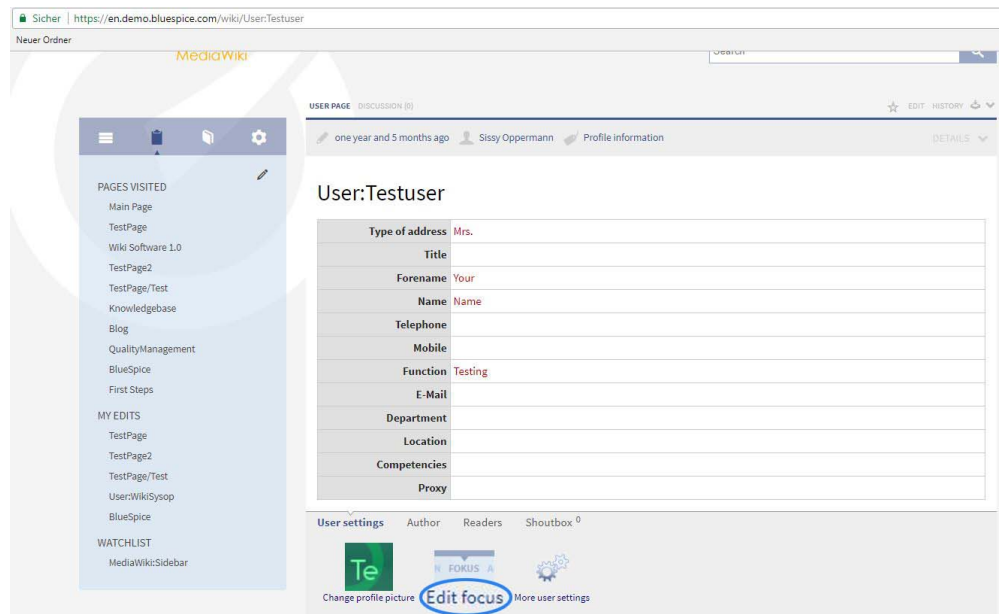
Sicher | https://en.demo.bluespice.com/wiki/User:Testuser

Neuer Ordner

MediaWiki

Search

USER PAGE DISCUSSION (0)

EDIT HISTORY

one year and 5 months ago Sissy Oppermann Profile information

DETAILS

PAGES VISITED
Main Page
TestPage
Wiki Software 1.0
TestPage2
TestPage/Test
Knowledgebase
Blog
QualityManagement
BlueSpice
First Steps

MY EDITS
TestPage
TestPage2
TestPage/Test
User:WikiSysop
BlueSpice

WATCHLIST
MediaWiki:Sidebar

User:Testuser

| | |
|---|---|
| Type of address | Mrs. |
| Title | |
| Forename | Your |
| Name | Name |
| Telephone | |
| Mobile | |
| Function | Testing |
| E-Mail | |
| Department | |
| Location | |
| Competencies | |
| Proxy | |

User settings Author Readers Shoutbox 0

Te

N FOKUS A

Change profile picture Edit focus More user settings